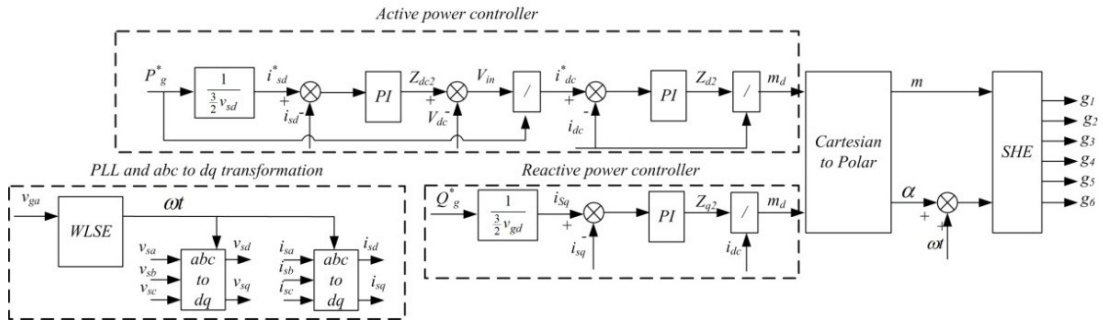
Active power controller

$P^*_g$

$\frac{1}{\frac{3}{2}v_{sd}}$

$i^*_{sd}$

+

-

$i_{sd}$

PI

$Z_{dc2}$

+

-

$V_{dc}$

$V_{in}$

/

$i^*_{dc}$

+

-

$i_{dc}$

PI

$Z_{d2}$

/

$m_d$

Cartesian to Polar

$m$

SHE

$g_1$

$g_2$

$g_3$

$g_4$

$g_5$

$g_6$

PLL and abc to dq transformation

$v_{ga}$

WLSE

$\omega t$

$v_{sa}$

$v_{sb}$

$v_{sc}$

abc to dq

$v_{sd}$

$v_{sq}$

$i_{sa}$

$i_{sb}$

$i_{sc}$

abc to dq

$i_{sd}$

$i_{sq}$

Reactive power controller

$Q^*_g$

$\frac{1}{\frac{3}{2}v_{gd}}$

$i_{Sq}$

+

-

$i_{sq}$

PI

$Z_{q2}$

/

$i_{dc}$

$m_d$

$\alpha$

+

+

$\omega t$